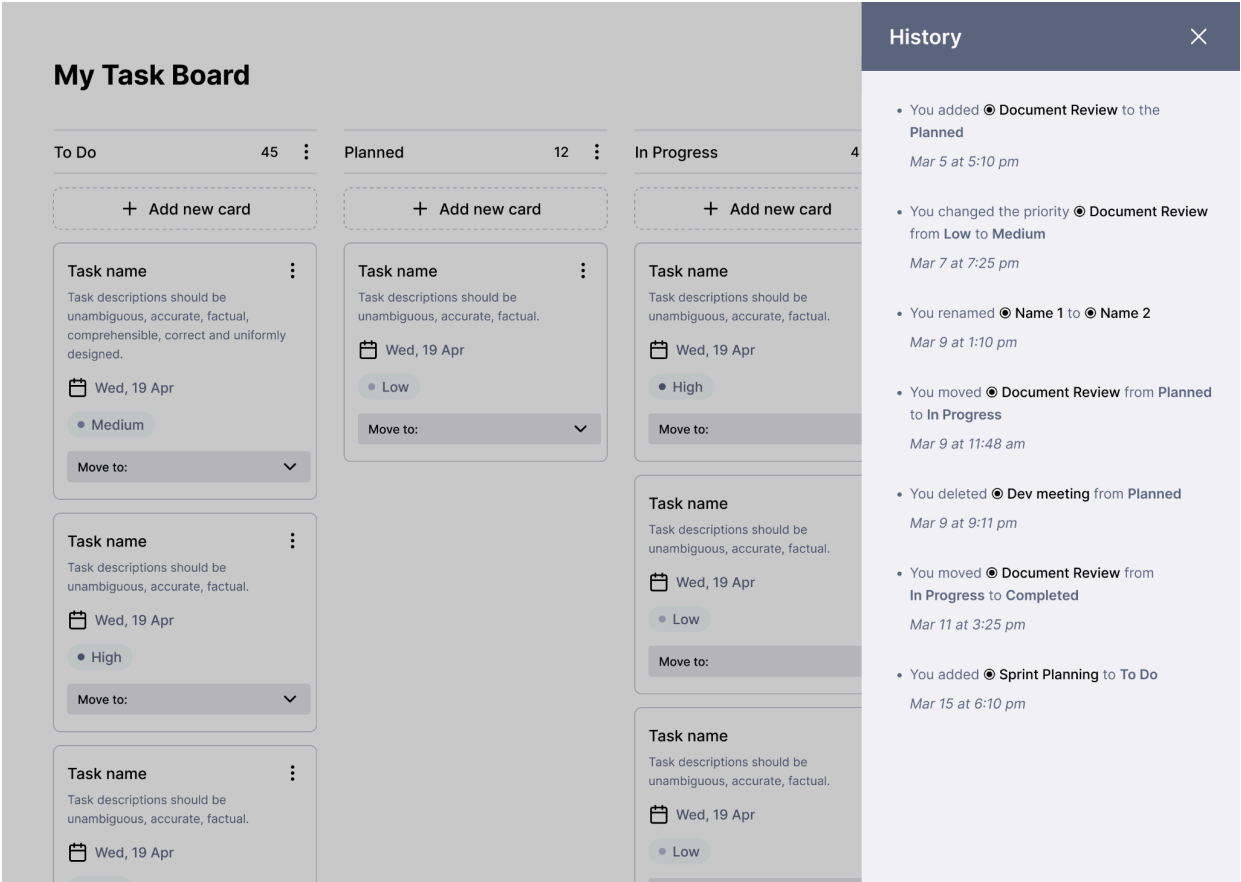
My Task Board

To Do 45

+ Add new card

Task name
Task descriptions should be unambiguous, accurate, factual, comprehensible, correct and uniformly designed.
Wed, 19 Apr
Medium
Move to:

Task name
Task descriptions should be unambiguous, accurate, factual.
Wed, 19 Apr
High
Move to:

Task name
Task descriptions should be unambiguous, accurate, factual.
Wed, 19 Apr

Planned 12

+ Add new card

Task name
Task descriptions should be unambiguous, accurate, factual.
Wed, 19 Apr
Low
Move to:

In Progress 4

+ Add new card

Task name
Task descriptions should be unambiguous, accurate, factual.
Wed, 19 Apr
High
Move to:

Task name
Task descriptions should be unambiguous, accurate, factual.
Wed, 19 Apr
Low
Move to:

Task name
Task descriptions should be unambiguous, accurate, factual.
Wed, 19 Apr
Low

History

• You added Document Review to the Planned
Mar 5 at 5:10 pm

• You changed the priority Document Review from Low to Medium
Mar 7 at 7:25 pm

• You renamed Name 1 to Name 2
Mar 9 at 1:10 pm

• You moved Document Review from Planned to In Progress
Mar 9 at 11:48 am

• You deleted Dev meeting from Planned
Mar 9 at 9:11 pm

• You moved Document Review from In Progress to Completed
Mar 11 at 3:25 pm

• You added Sprint Planning to To Do
Mar 15 at 6:10 pm